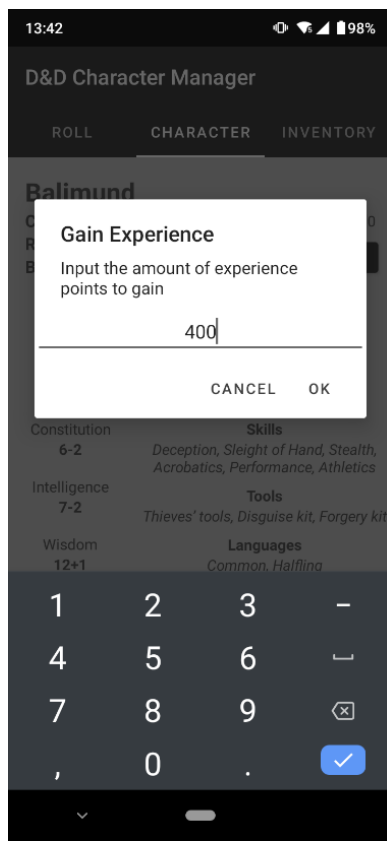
13:42
98%

D&D Character Manager

ROLL CHARACTER INVENTORY

Balimund

Gain Experience

Input the amount of experience points to gain

400

CANCEL OK

Constitution
6-2

Skills
Deception, Sleight of Hand, Stealth, Acrobatics, Performance, Athletics

Intelligence
7-2

Tools
Thieves' tools, Disguise kit, Forgery kit

Wisdom
12+1

Languages
Common, Halfling

1 2 3 –
4 5 6 ␣
7 8 9
, 0 .